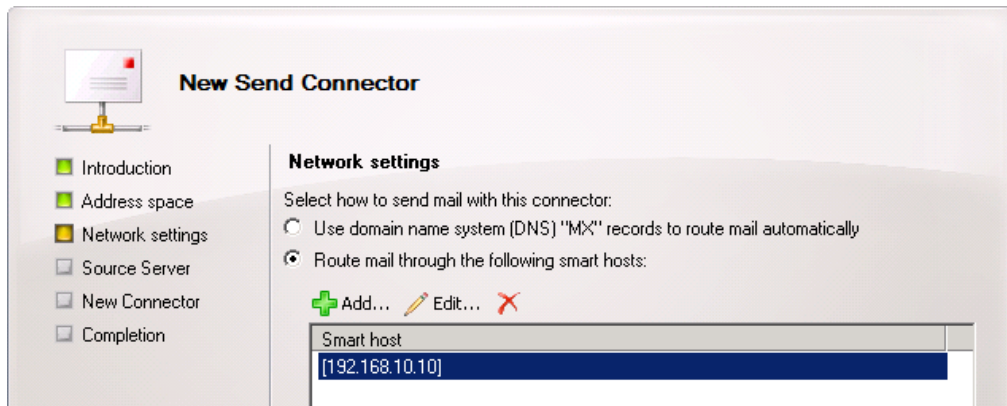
New Send Connector

Introduction
Address space
Network settings
Source Server
New Connector
Completion

Network settings

Select how to send mail with this connector:

Use domain name system (DNS) "MX" records to route mail automatically

Route mail through the following smart hosts:

Add... Edit...

| Smart host |
|---|
| [192.168.10.10] |